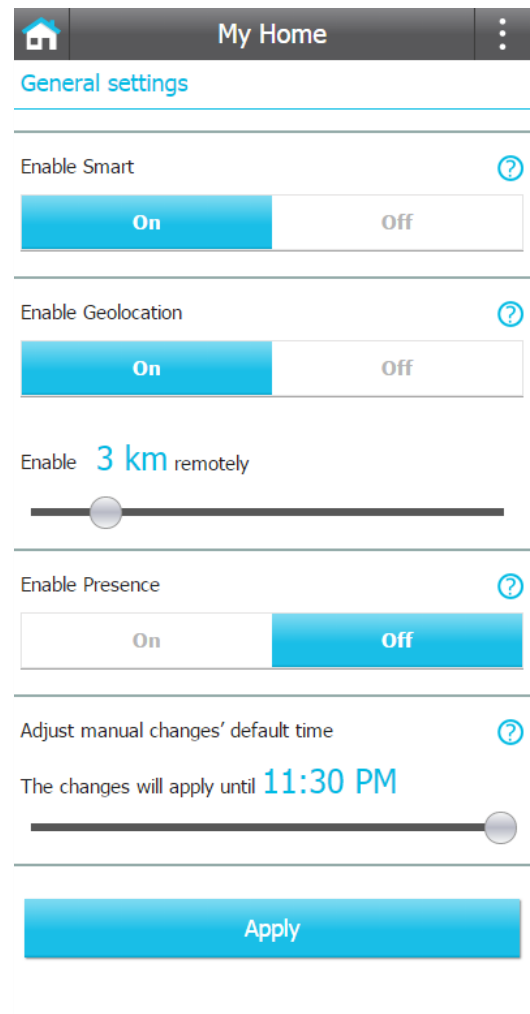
My Home

General settings

Enable Smart ?

On Off

Enable Geolocation ?

On Off

Enable 3 km remotely

Enable Presence ?

On Off

Adjust manual changes' default time ?

The changes will apply until 11:30 PM

Apply